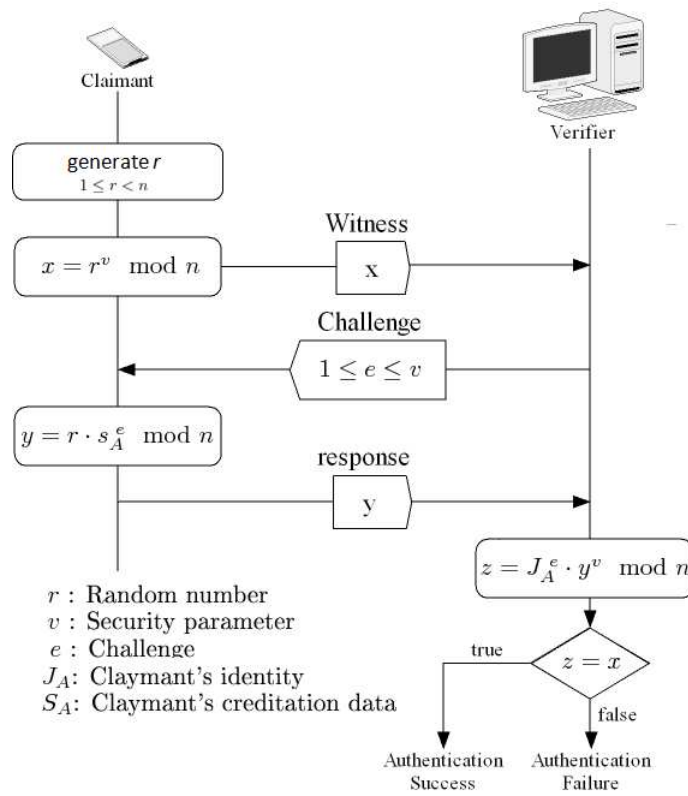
Claimant

Verifier

generate $r$
$1 \leq r < n$

Witness

$x = r^v \mod n$

x

Challenge

$1 \leq e \leq v$

$y = r \cdot s_A^e \mod n$

response

y

$z = J_A^e \cdot y^v \mod n$

$r$ : Random number
$v$ : Security parameter
$e$ : Challenge
$J_A$: Claymant's identity
$S_A$: Claymant's creditation data

true

$z = x$

false

Authentication Success

Authentication Failure